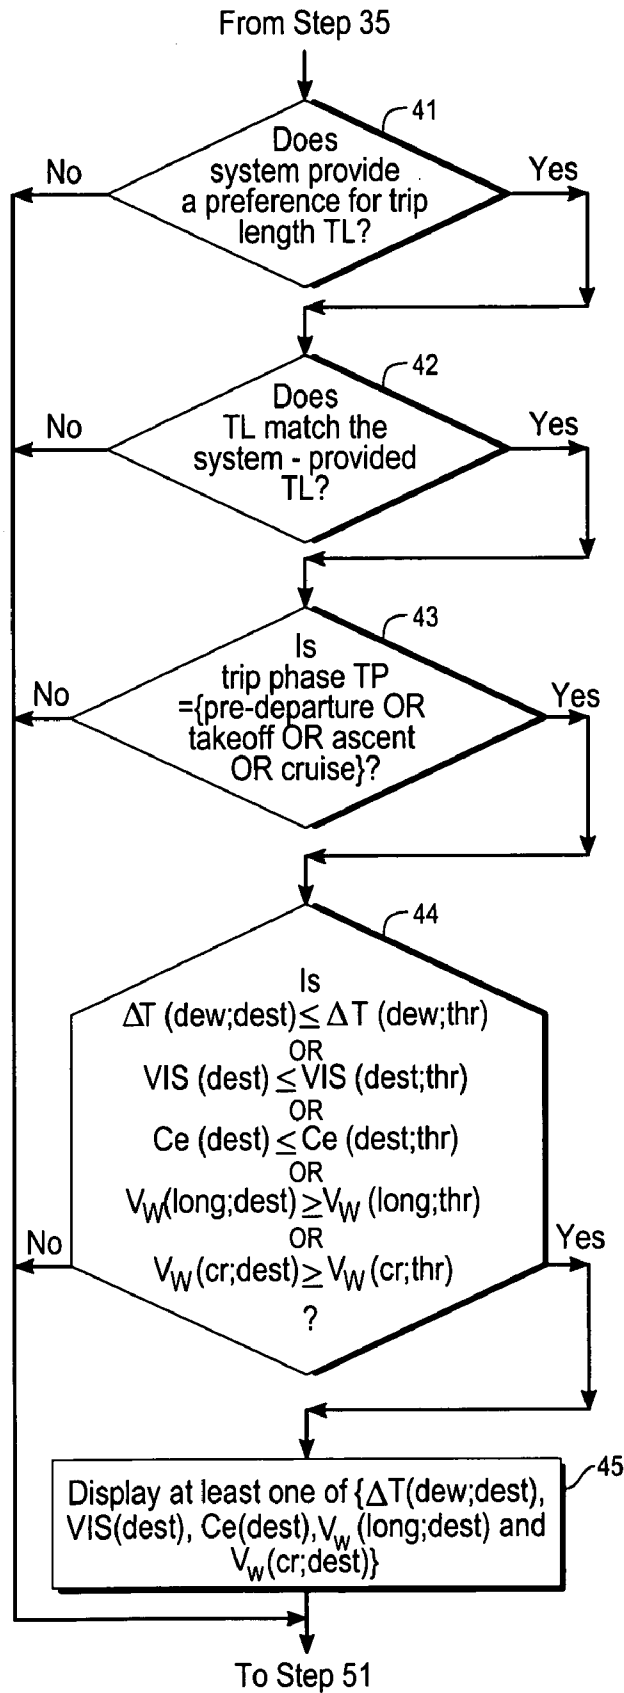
From Step 35

41
Does system provide a preference for trip length TL?
No
Yes

42
Does TL match the system - provided TL?
No
Yes

43
Is trip phase TP ={pre-departure OR takeoff OR ascent OR cruise}?
No
Yes

44
Is
$\Delta T$ (dew;dest) $\leq$ $\Delta T$ (dew;thr)
OR
VIS (dest) $\leq$ VIS (dest;thr)
OR
Ce (dest) $\leq$ Ce (dest;thr)
OR
$V_W$(long;dest) $\geq$ $V_W$ (long;thr)
OR
$V_W$(cr;dest) $\geq$ $V_W$ (cr;thr)
?
No
Yes

45
Display at least one of {$\Delta T$(dew;dest), VIS(dest), Ce(dest), $V_w$ (long;dest) and $V_w$(cr;dest)}

To Step 51